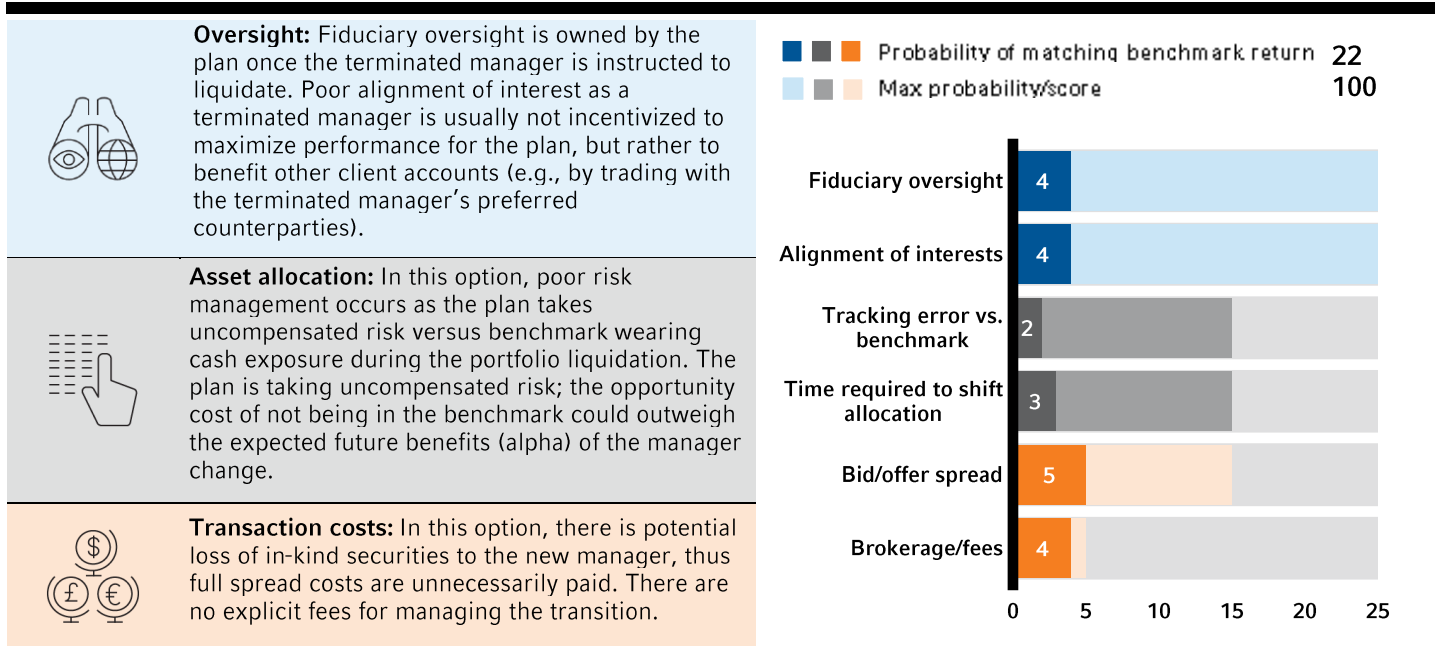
**Oversight:** Fiduciary oversight is owned by the plan once the terminated manager is instructed to liquidate. Poor alignment of interest as a terminated manager is usually not incentivized to maximize performance for the plan, but rather to benefit other client accounts (e.g., by trading with the terminated manager's preferred counterparties).

**Asset allocation:** In this option, poor risk management occurs as the plan takes uncompensated risk versus benchmark wearing cash exposure during the portfolio liquidation. The plan is taking uncompensated risk; the opportunity cost of not being in the benchmark could outweigh the expected future benefits (alpha) of the manager change.

**Transaction costs:** In this option, there is potential loss of in-kind securities to the new manager, thus full spread costs are unnecessarily paid. There are no explicit fees for managing the transition.

Probability of matching benchmark return 22
Max probability/score 100

Fiduciary oversight 4
Alignment of interests 4
Tracking error vs. benchmark 2
Time required to shift allocation 3
Bid/offer spread 5
Brokerage/fees 4

0 5 10 15 20 25